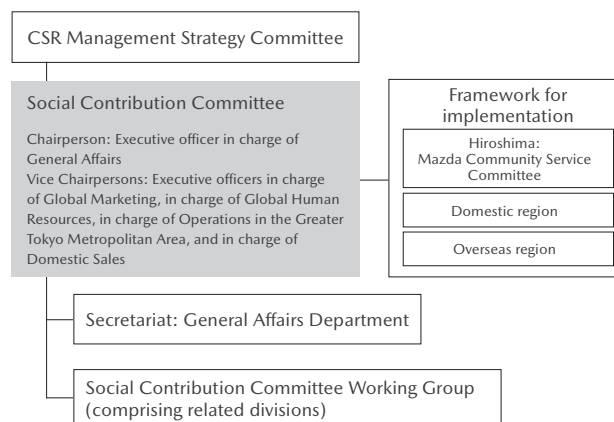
CSR Management Strategy Committee

Social Contribution Committee

Chairperson: Executive officer in charge of General Affairs
Vice Chairpersons: Executive officers in charge of Global Marketing, in charge of Global Human Resources, in charge of Operations in the Greater Tokyo Metropolitan Area, and in charge of Domestic Sales

Framework for implementation

Hiroshima: Mazda Community Service Committee

Domestic region

Overseas region

Secretariat: General Affairs Department

Social Contribution Committee Working Group (comprising related divisions)